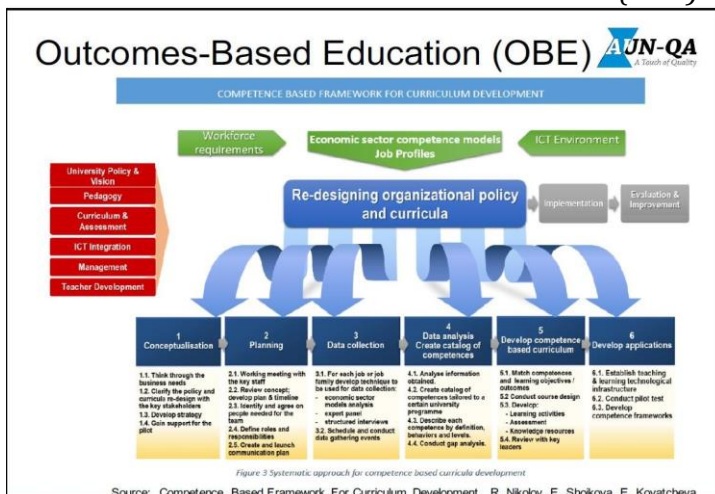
Outcomes-Based Education (OBE)

AUN-QA
A Touch of Quality

COMPETENCE BASED FRAMEWORK FOR CURRICULUM DEVELOPMENT

Workforce requirements

Economic sector competence models
Job Profiles

ICT Environment

University Policy & Vision

Pedagogy

Curriculum & Assessment

ICT Integration

Management

Teacher Development

Re-designing organizational policy and curricula

Implementation

Evaluation & Improvement

1
Conceptualisation

1.1. Think through the business needs
1.2. Clarify the policy and curricula re-design with the key stakeholders
1.3. Develop strategy
1.4. Gain support for the pilot

2
Planning

2.1. Working meeting with the key staff
2.2. Review concept; develop plan & timeline
2.3. Identify and agree on people needed for the team
2.4. Define roles and responsibilities
2.5. Create and launch communication plan

3
Data collection

3.1. For each job or job family develop technique to be used for data collection:
- economic sector models analysis
- expert panel
- structured interviews
3.2. Schedule and conduct data gathering events

4
Data analysis
Create catalog of competences

4.1. Analyse information obtained.
4.2. Create catalog of competences tailored to a certain university programme
4.3. Describe each competence by definition, behaviors and levels.
4.4. Conduct gap analysis.

5
Develop competence based curriculum

5.1. Match competences and learning objectives / outcomes
5.2 Conduct course design
5.3. Develop:
- Learning activities
- Assessment
- Knowledge resources
5.4. Review with key teachers

6
Develop applications

6.1. Establish teaching & learning technological infrastructure
6.2. Conduct pilot test
6.3. Develop competence frameworks

Figure 3 Systematic approach for competence based curricula development

Source: Competence Based Framework For Curriculum Development, R. Nikolov, E. Shoikova, E. Kovatcheva